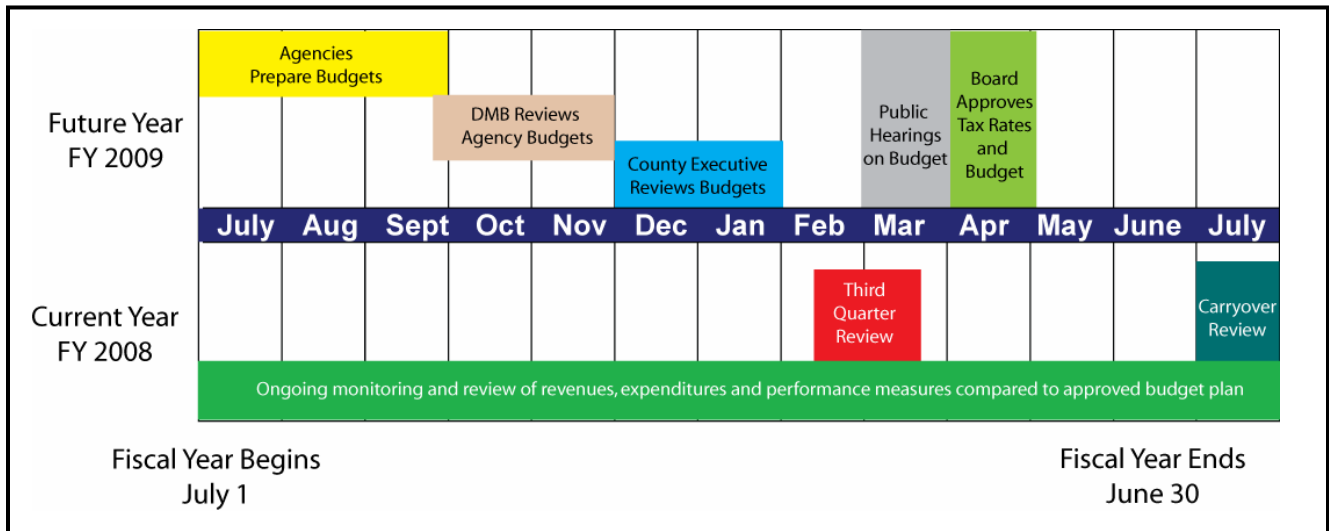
Future Year
FY 2009

Agencies
Prepare Budgets

DMB Reviews
Agency Budgets

County Executive
Reviews Budgets

Public
Hearings
on Budget

Board
Approves
Tax Rates
and
Budget

July Aug Sept Oct Nov Dec Jan Feb Mar Apr May June July

Current Year
FY 2008

Third
Quarter
Review

Carryover
Review

Ongoing monitoring and review of revenues, expenditures and performance measures compared to approved budget plan

Fiscal Year Begins
July 1

Fiscal Year Ends
June 30